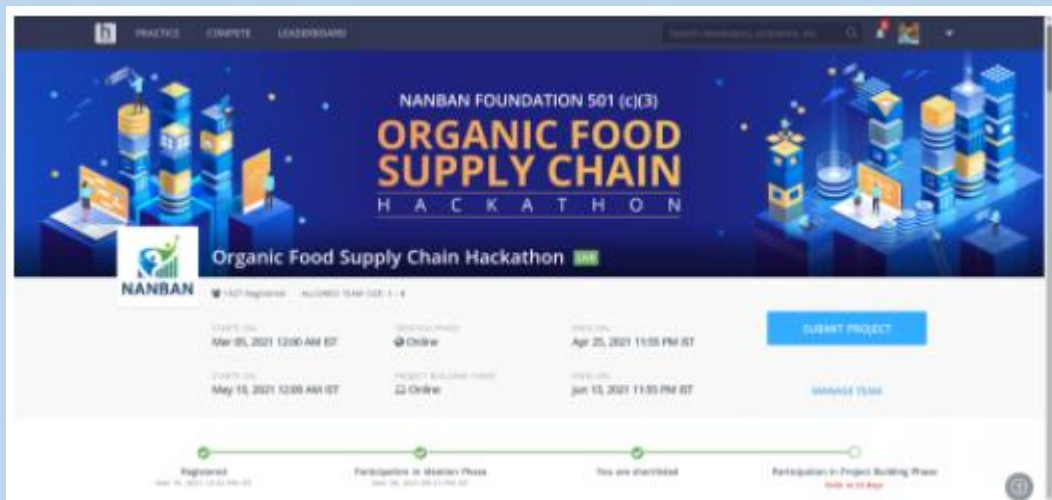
PRACTICE COMPETE LEADERBOARD

NANBAN FOUNDATION 501 (c)(3)

ORGANIC FOOD SUPPLY CHAIN

HACKATHON

NANBAN

Organic Food Supply Chain Hackathon LIVE

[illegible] Registered ALLOWED TEAM SIZE: 1 - 4

STARTS ON
Mar 05, 2021 12:00 AM IST

IDEATION PHASE
Online

ENDS ON
Apr 25, 2021 11:55 PM IST

SUBMIT PROJECT

STARTS ON
May 10, 2021 12:00 AM IST

PROJECT BUILDING PHASE
Online

ENDS ON
Jun 13, 2021 11:55 PM IST

MANAGE TEAM

Registered
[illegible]

Participation in Ideation Phase
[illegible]

You are shortlisted

Participation in Project Building Phase
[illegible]